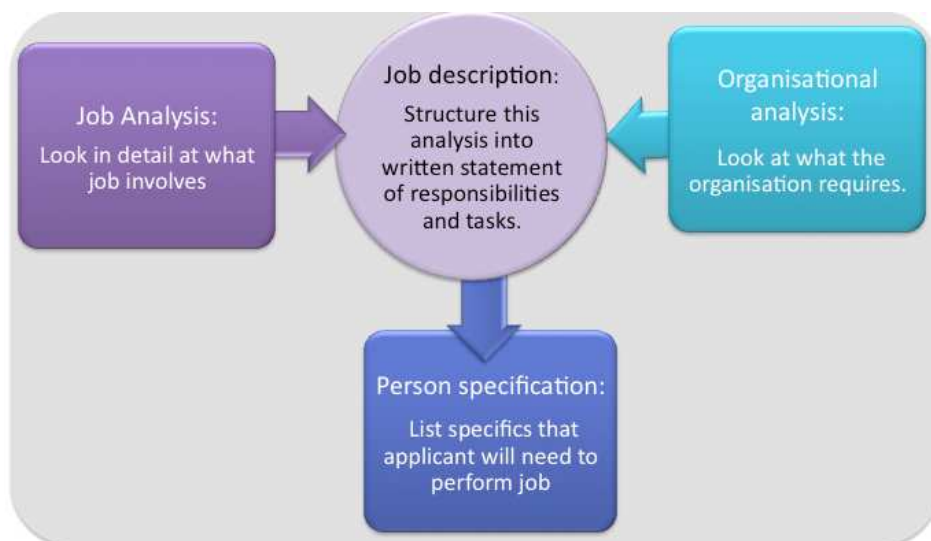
Job Analysis:

Look in detail at what job involves

Job description:

Structure this analysis into written statement of responsibilities and tasks.

Organisational analysis:

Look at what the organisation requires.

Person specification:

List specifics that applicant will need to perform job